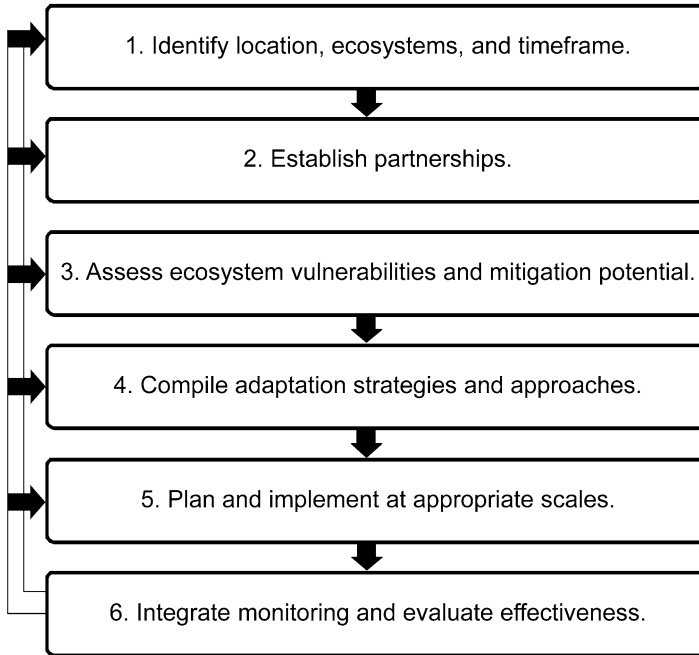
1. Identify location, ecosystems, and timeframe.

2. Establish partnerships.

3. Assess ecosystem vulnerabilities and mitigation potential.

4. Compile adaptation strategies and approaches.

5. Plan and implement at appropriate scales.

6. Integrate monitoring and evaluate effectiveness.